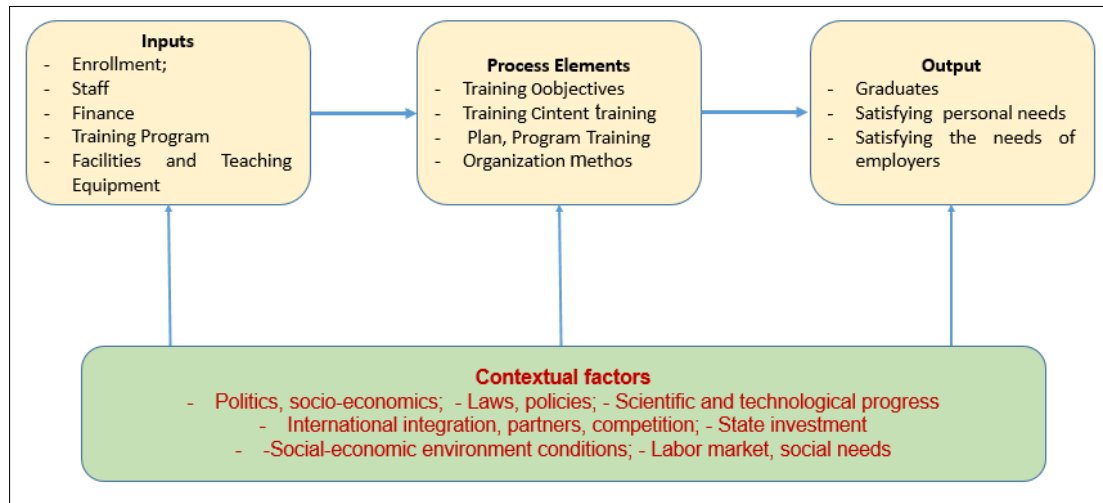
Inputs
- Enrollment;
- Staff
- Finance
- Training Program
- Facilities and Teaching Equipment

Process Elements
- Training 0objectives
- Training Cintent training
- Plan, Program Training
- Organization methos

Output
- Graduates
- Satisfying personal needs
- Satisfying the needs of employers

Contextual factors
- Politics, socio-economics; - Laws, policies; - Scientific and technological progress
- International integration, partners, competition; - State investment
- -Social-economic environment conditions; - Labor market, social needs